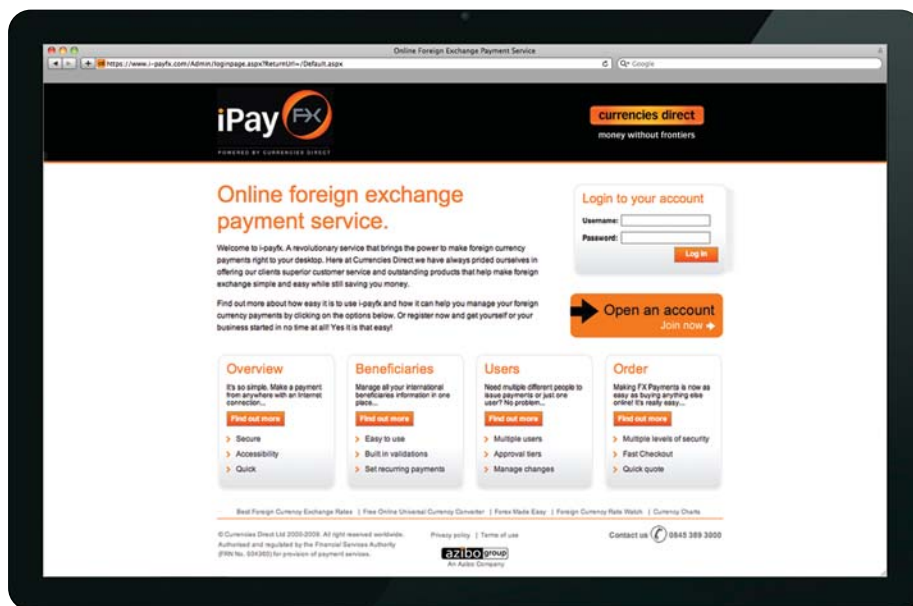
Online Foreign Exchange Payment Service

https://www.i-payfx.com/Admin/loginpage.aspx?ReturnUrl=/Default.aspx

Q• Google

iPay FX
POWERED BY CURRENCIES DIRECT

currencies direct
money without frontiers

Online foreign exchange payment service.

Welcome to i-payfx. A revolutionary service that brings the power to make foreign currency payments right to your desktop. Here at Currencies Direct we have always prided ourselves in offering our clients superior customer service and outstanding products that help make foreign exchange simple and easy while still saving you money.

Find out more about how easy it is to use i-payfx and how it can help you manage your foreign currency payments by clicking on the options below. Or register now and get yourself or your business started in no time at all! Yes it is that easy!

Login to your account
Username:
Password:
Log in

Open an account
Join now

Overview
It's so simple. Make a payment from anywhere with an Internet connection...
Find out more
Secure
Accessibility
Quick

Beneficiaries
Manage all your international beneficiaries information in one place...
Find out more
Easy to use
Built in validations
Set recurring payments

Users
Need multiple different people to issue payments or just one user? No problem...
Find out more
Multiple users
Approval tiers
Manage changes

Order
Making FX Payments is now as easy as buying anything else online! It's really easy...
Find out more
Multiple levels of security
Fast Checkout
Quick quote

Best Foreign Currency Exchange Rates | Free Online Universal Currency Converter | Forex Made Easy | Foreign Currency Rate Watch | Currency Charts

© Currencies Direct Ltd 2000-2009. All right reserved worldwide. Authorised and regulated by the Financial Services Authority (FRN No. 504365) for provision of payment services.

Privacy policy | Terms of use

azibo group
An Azibo Company

Contact us 0845 389 3000